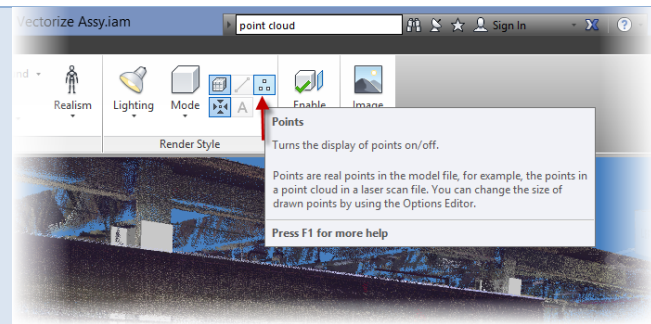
Vectorize Assy.iam

point cloud

Sign In

?

nd

Realism

Lighting

Mode

A

Enable

Image

Render Style

Points

Turns the display of points on/off.

Points are real points in the model file, for example, the points in a point cloud in a laser scan file. You can change the size of drawn points by using the Options Editor.

Press F1 for more help